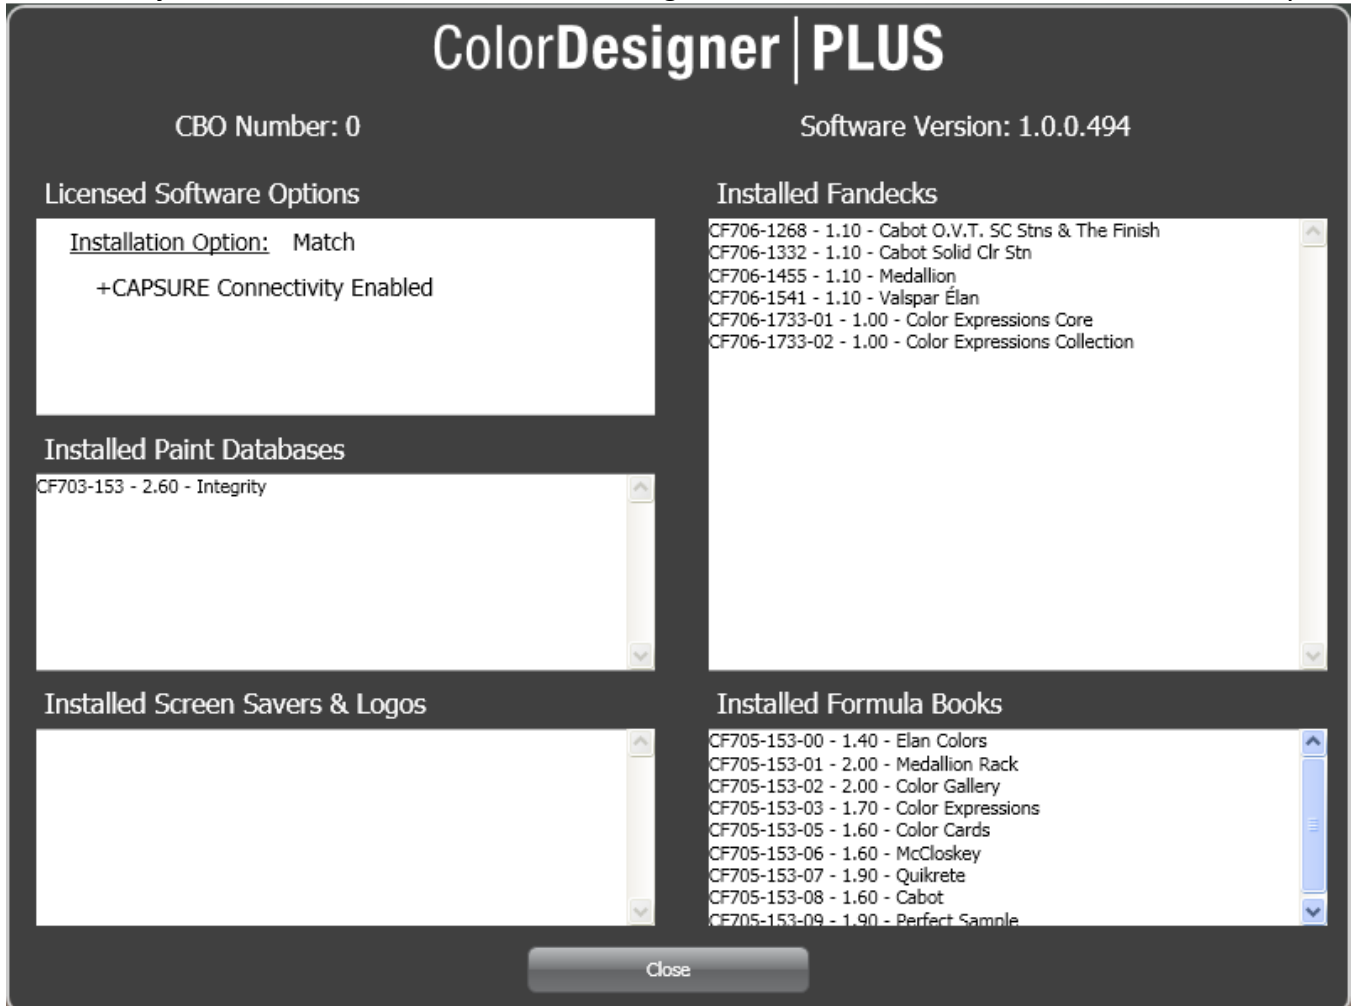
ColorDesigner | PLUS

CBO Number: 0

Software Version: 1.0.0.494

Licensed Software Options

Installation Option: Match

+CAPSURE Connectivity Enabled

Installed Paint Databases

CF703-153 - 2.60 - Integrity

Installed Screen Savers & Logos

Installed Fandecks

CF706-1268 - 1.10 - Cabot O.V.T. SC Stns & The Finish
CF706-1332 - 1.10 - Cabot Solid Clr Stn
CF706-1455 - 1.10 - Medallion
CF706-1541 - 1.10 - Valspar Élan
CF706-1733-01 - 1.00 - Color Expressions Core
CF706-1733-02 - 1.00 - Color Expressions Collection

Installed Formula Books

CF705-153-00 - 1.40 - Elan Colors
CF705-153-01 - 2.00 - Medallion Rack
CF705-153-02 - 2.00 - Color Gallery
CF705-153-03 - 1.70 - Color Expressions
CF705-153-05 - 1.60 - Color Cards
CF705-153-06 - 1.60 - McCloskey
CF705-153-07 - 1.90 - Quikrete
CF705-153-08 - 1.60 - Cabot
CF705-153-09 - 1.90 - Perfect Sample

Close